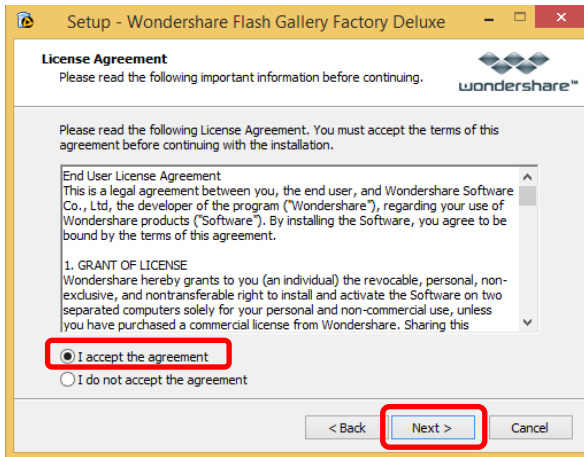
Setup - Wondershare Flash Gallery Factory Deluxe

License Agreement
Please read the following important information before continuing.

wondershare™

Please read the following License Agreement. You must accept the terms of this agreement before continuing with the installation.

End User License Agreement
This is a legal agreement between you, the end user, and Wondershare Software Co., Ltd, the developer of the program ("Wondershare"), regarding your use of Wondershare products ("Software"). By installing the Software, you agree to be bound by the terms of this agreement.

1. GRANT OF LICENSE
Wondershare hereby grants to you (an individual) the revocable, personal, non-exclusive, and nontransferable right to install and activate the Software on two separated computers solely for your personal and non-commercial use, unless you have purchased a commercial license from Wondershare. Sharing this

I accept the agreement
I do not accept the agreement

< Back
Next >
Cancel